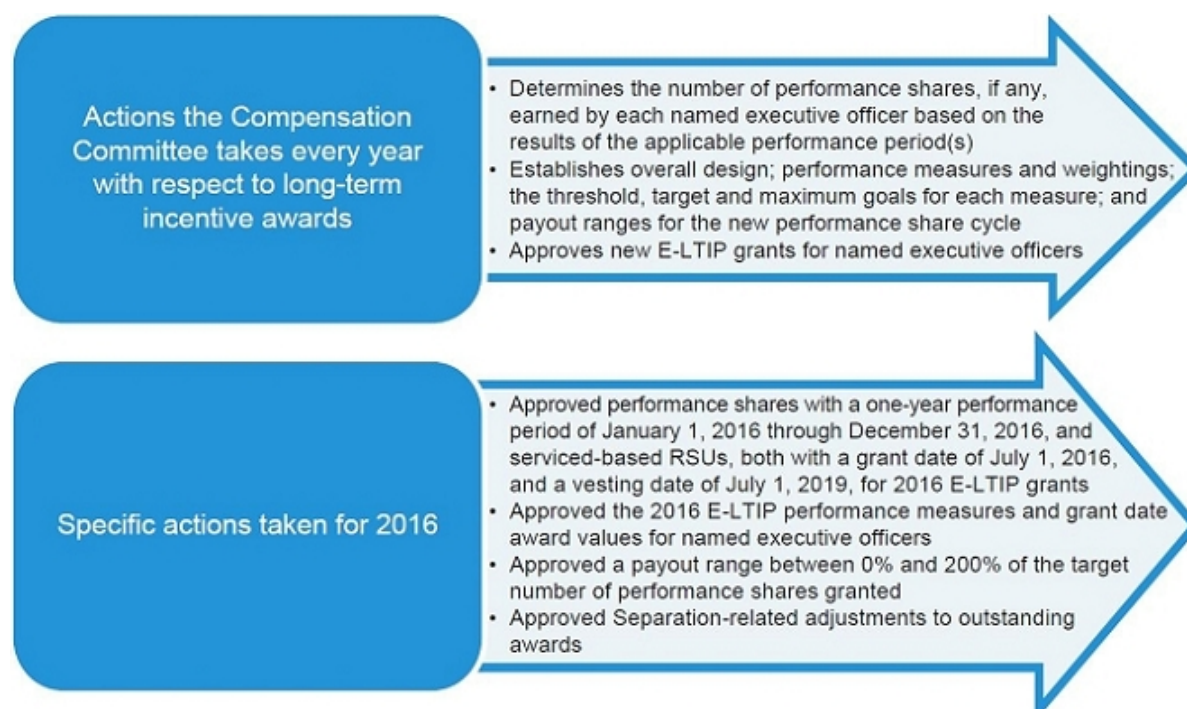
Actions the Compensation Committee takes every year with respect to long-term incentive awards

• Determines the number of performance shares, if any, earned by each named executive officer based on the results of the applicable performance period(s)
• Establishes overall design; performance measures and weightings; the threshold, target and maximum goals for each measure; and payout ranges for the new performance share cycle
• Approves new E-LTIP grants for named executive officers

Specific actions taken for 2016

• Approved performance shares with a one-year performance period of January 1, 2016 through December 31, 2016, and serviced-based RSUs, both with a grant date of July 1, 2016, and a vesting date of July 1, 2019, for 2016 E-LTIP grants
• Approved the 2016 E-LTIP performance measures and grant date award values for named executive officers
• Approved a payout range between 0% and 200% of the target number of performance shares granted
• Approved Separation-related adjustments to outstanding awards